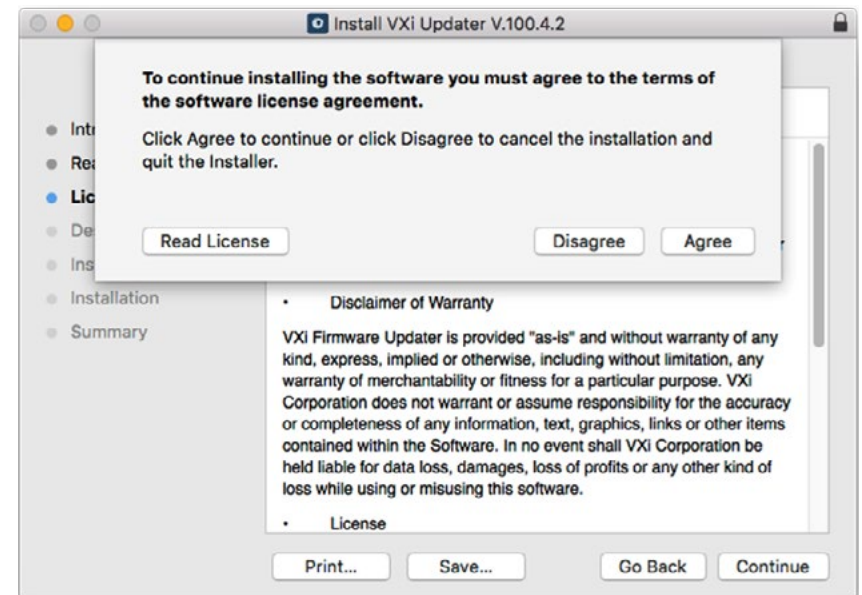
Install VXi Updater V.100.4.2

To continue installing the software you must agree to the terms of the software license agreement.

Click Agree to continue or click Disagree to cancel the installation and quit the Installer.

Read License

Disagree

Agree

Intr
Rea
Lic
De
Ins
Installation
Summary

• Disclaimer of Warranty

VXi Firmware Updater is provided "as-is" and without warranty of any kind, express, implied or otherwise, including without limitation, any warranty of merchantability or fitness for a particular purpose. VXi Corporation does not warrant or assume responsibility for the accuracy or completeness of any information, text, graphics, links or other items contained within the Software. In no event shall VXi Corporation be held liable for data loss, damages, loss of profits or any other kind of loss while using or misusing this software.

• License

Print...

Save...

Go Back

Continue